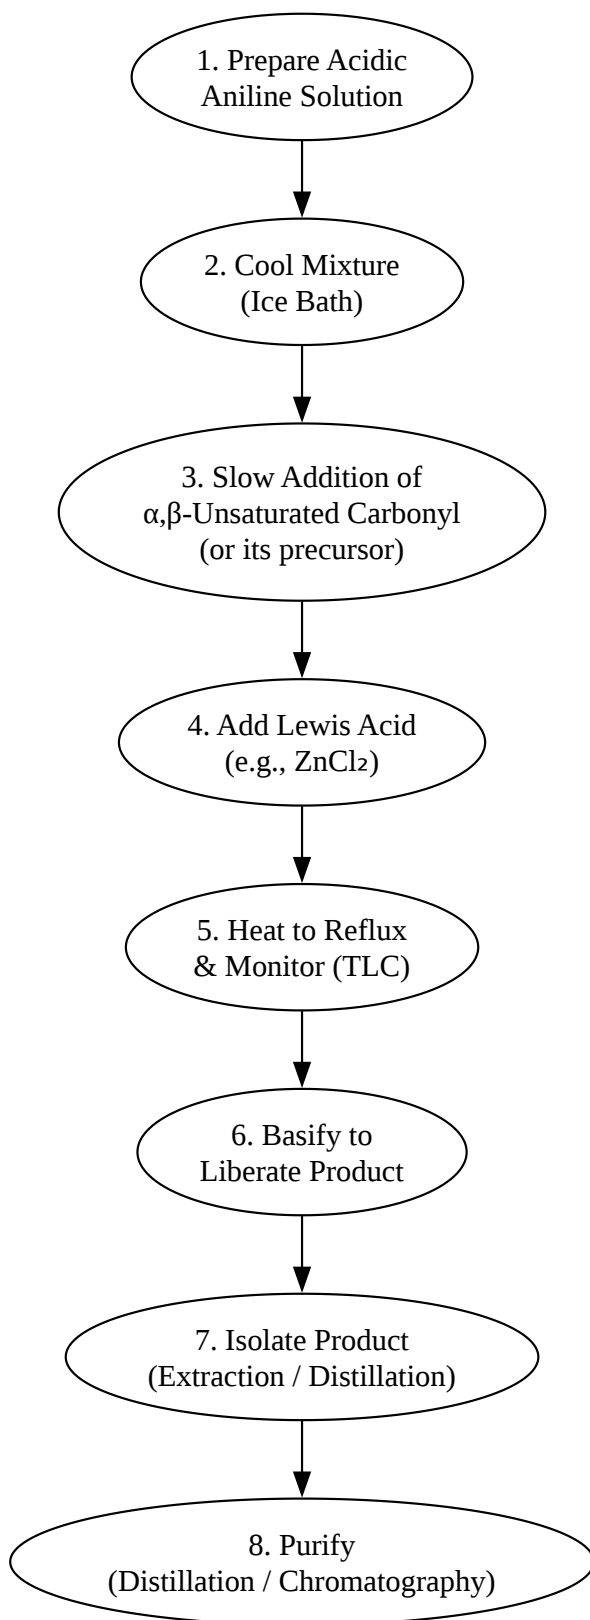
1. Prepare Acidic Aniline Solution

2. Cool Mixture (Ice Bath)

3. Slow Addition of α,β-Unsaturated Carbonyl (or its precursor)

4. Add Lewis Acid (e.g., $ZnCl_2$)

5. Heat to Reflux & Monitor (TLC)

6. Basify to Liberate Product

7. Isolate Product (Extraction / Distillation)

8. Purify (Distillation / Chromatography)